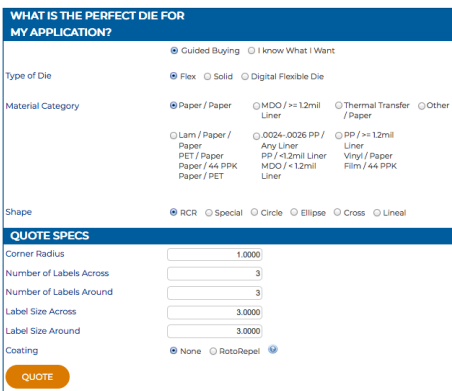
WHAT IS THE PERFECT DIE FOR MY APPLICATION?

Guided Buying   I know What I Want

Type of Die   Flex   Solid   Digital Flexible Die

Material Category   Paper / Paper   MDO / >= 1.2mil Liner   Thermal Transfer / Paper   Other

Lam / Paper / Paper PET / Paper Paper / 44 PPK Paper / PET   .0024-.0026 PP / Any Liner PP / <1.2mil Liner MDO / < 1.2mil Liner   PP / >= 1.2mil Liner Vinyl / Paper Film / 44 PPK

Shape   RCR   Special   Circle   Ellipse   Cross   Lineal

QUOTE SPECS

| | |
|---|---|
| Corner Radius | 1.0000 |
| Number of Labels Across | 3 |
| Number of Labels Around | 3 |
| Label Size Across | 3.0000 |
| Label Size Around | 3.0000 |

Coating   None   RotoRepel   ?

QUOTE